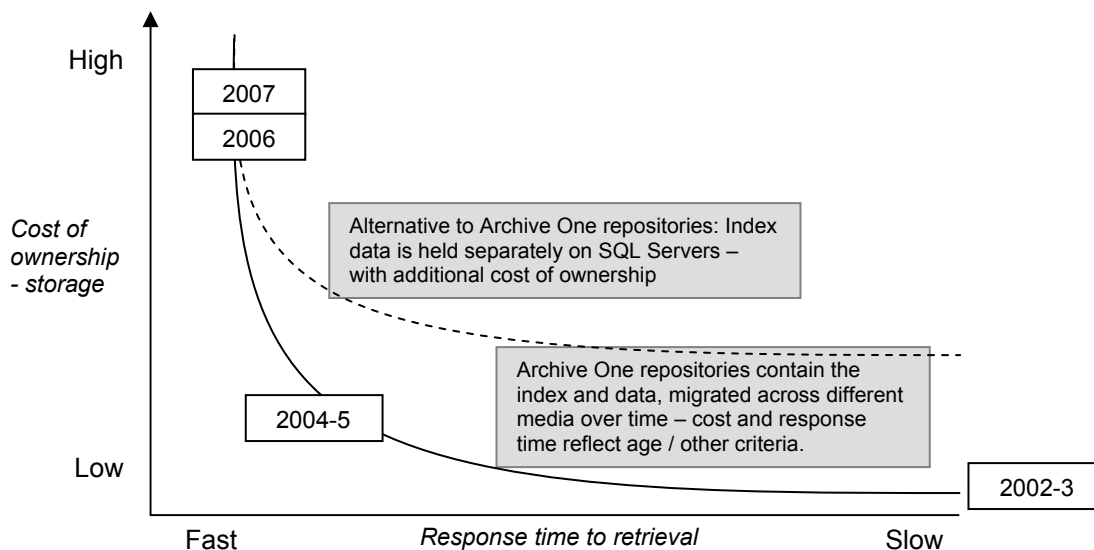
High

2007

2006

Cost of ownership - storage

Alternative to Archive One repositories: Index data is held separately on SQL Servers – with additional cost of ownership

Archive One repositories contain the index and data, migrated across different media over time – cost and response time reflect age / other criteria.

2004-5

Low

2002-3

Fast

Response time to retrieval

Slow